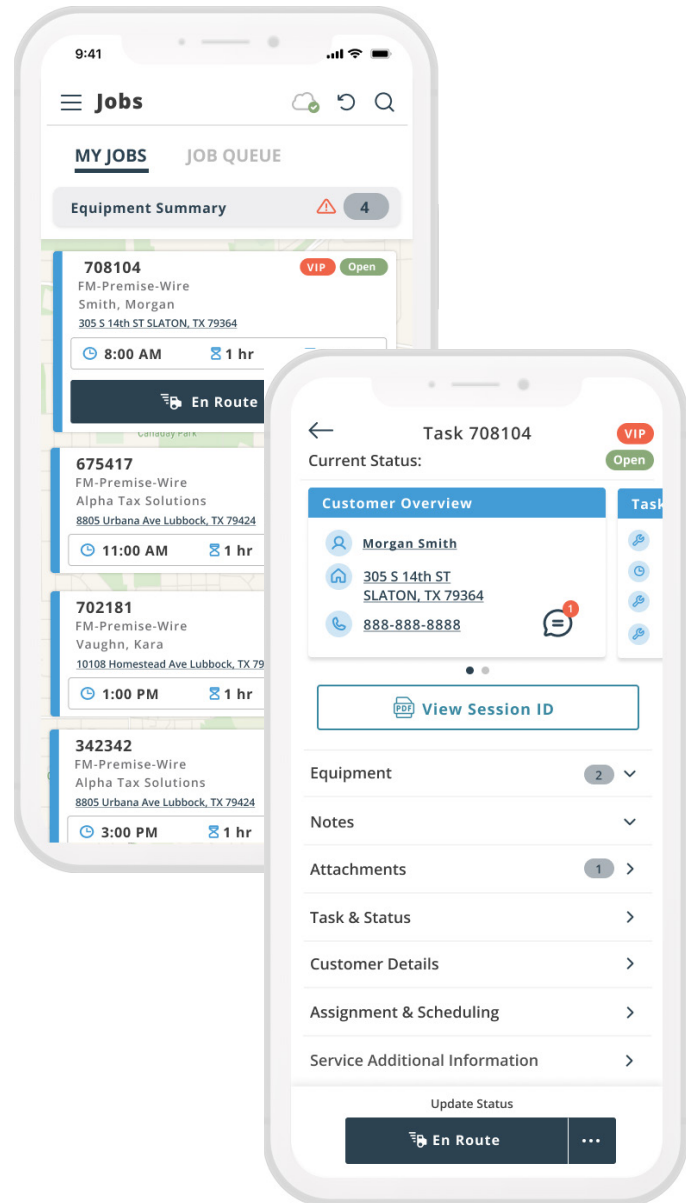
9:41

Jobs

MY JOBS JOB QUEUE

Equipment Summary 4

708104
VIP Open
FM-Premise-Wire
Smith, Morgan
305 S 14th ST SLATON, TX 79364
8:00 AM 1 hr
En Route

675417
FM-Premise-Wire
Alpha Tax Solutions
8805 Urbana Ave Lubbock, TX 79424
11:00 AM 1 hr

702181
FM-Premise-Wire
Vaughn, Kara
10108 Homestead Ave Lubbock, TX 79
1:00 PM 1 hr

342342
FM-Premise-Wire
Alpha Tax Solutions
8805 Urbana Ave Lubbock, TX 79424
3:00 PM 1 hr

Task 708104 VIP
Current Status: Open

Customer Overview
Morgan Smith
305 S 14th ST
SLATON, TX 79364
888-888-8888
1

Tas

View Session ID

Equipment 2
Notes
Attachments 1
Task & Status
Customer Details
Assignment & Scheduling
Service Additional Information

Update Status
En Route